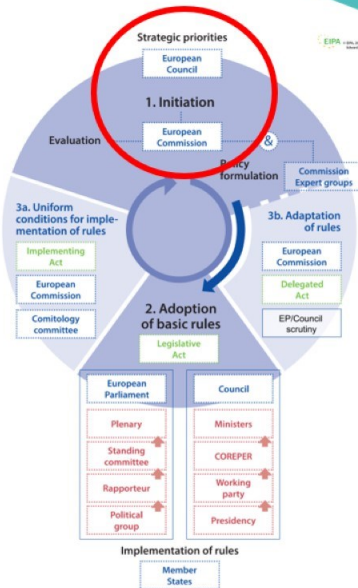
Strategic priorities

European Council

EIPA

1. Initiation

Evaluation

European Commission

&

Policy formulation

Commission Expert groups

3a. Uniform conditions for implementation of rules

Implementing Act

European Commission

Comitology committee

3b. Adaptation of rules

European Commission

Delegated Act

EP/Council scrutiny

2. Adoption of basic rules

Legislative Act

European Parliament

Plenary

Standing committee

Rapporteur

Political group

Council

Ministers

COREPER

Working party

Presidency

Implementation of rules

Member States